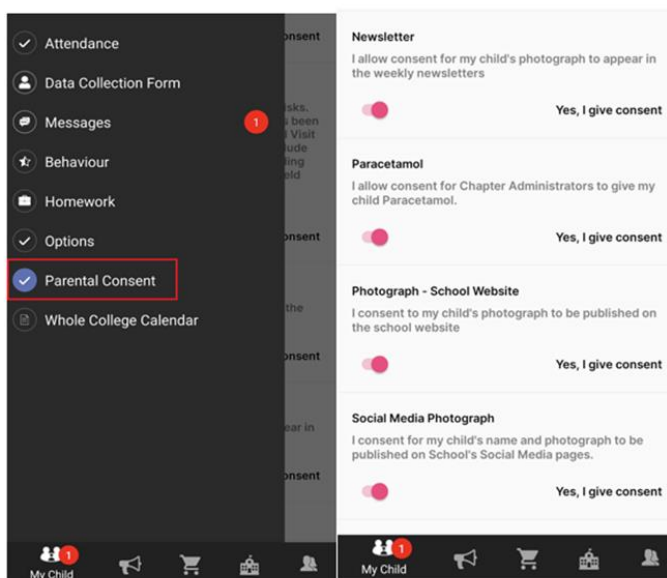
Attendance

Data Collection Form

Messages 1

Behaviour

Homework

Options

Parental Consent

Whole College Calendar

onsent

sks. s been l Visit lude ding eld

onsent

the

onsent

ear in

onsent

1 My Child

Newsletter

I allow consent for my child's photograph to appear in the weekly newsletters

Yes, I give consent

Paracetamol

I allow consent for Chapter Administrators to give my child Paracetamol.

Yes, I give consent

Photograph - School Website

I consent to my child's photograph to be published on the school website

Yes, I give consent

Social Media Photograph

I consent for my child's name and photograph to be published on School's Social Media pages.

Yes, I give consent

1 My Child